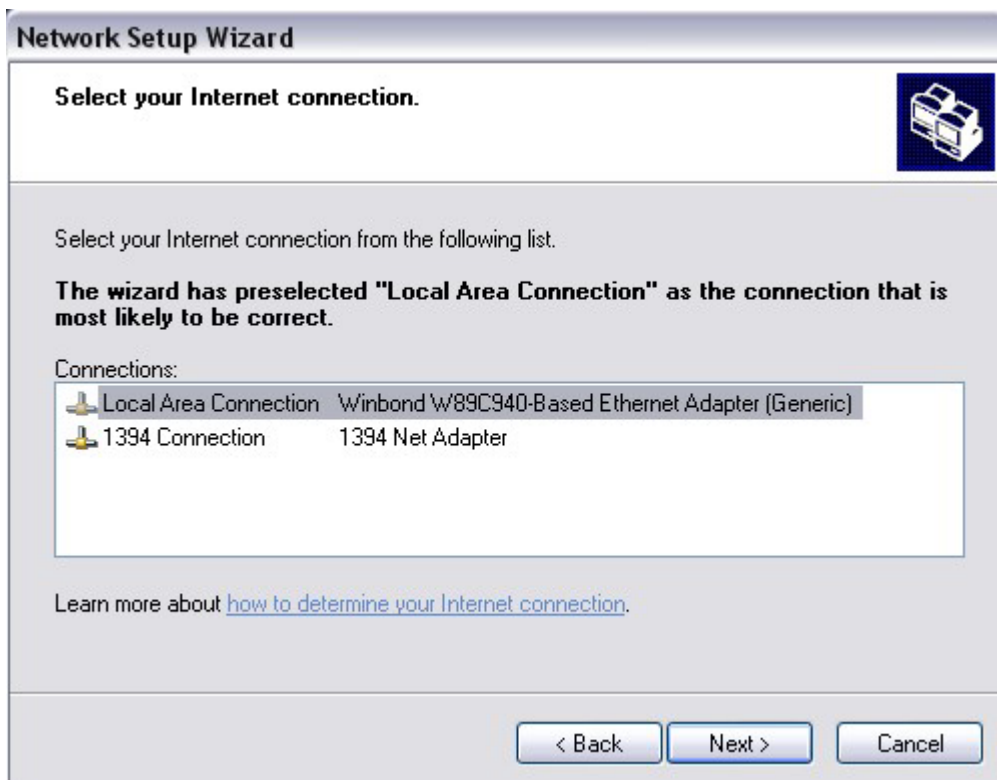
Network Setup Wizard

Select your Internet connection.

Select your Internet connection from the following list.

The wizard has preselected "Local Area Connection" as the connection that is most likely to be correct.

Connections:

| | |
|---|---|
| Local Area Connection | Winbond W89C940-Based Ethernet Adapter (Generic) |
| 1394 Connection | 1394 Net Adapter |

Learn more about how to determine your Internet connection.

< Back Next > Cancel